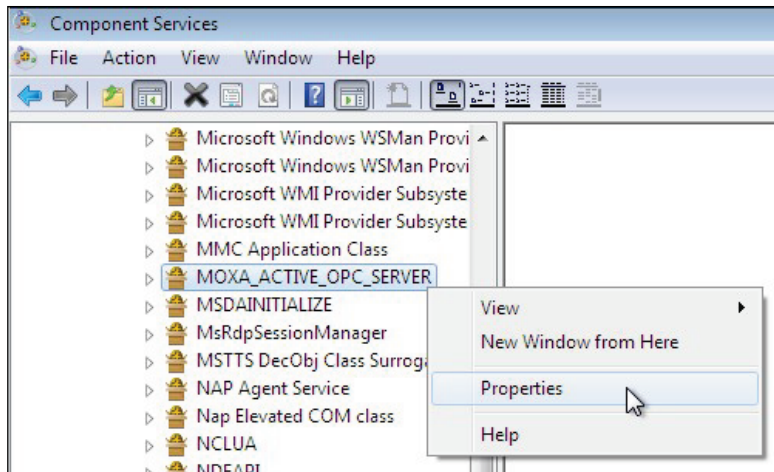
Component Services

File Action View Window Help

Microsoft Windows WSMan Provi
Microsoft Windows WSMan Provi
Microsoft WMI Provider Subsyste
Microsoft WMI Provider Subsyste
MMC Application Class
MOXA_ACTIVE_OPC_SERVER
MSDAINITIALIZE
MsRdpSessionManager
MSTTS DecObj Class Surrog
NAP Agent Service
Nap Elevated COM class
NCLUA
NDFAPI

View
New Window from Here
Properties
Help